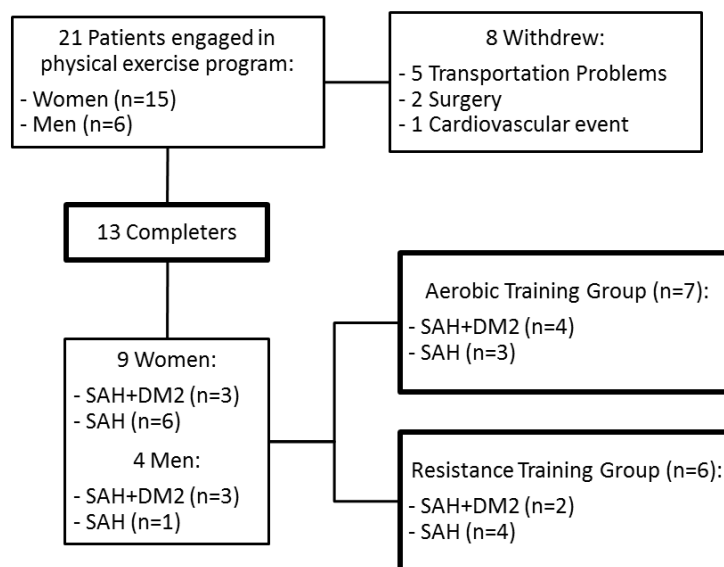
21 Patients engaged in physical exercise program:
- Women (n=15)
- Men (n=6)

8 Withdrew:
- 5 Transportation Problems
- 2 Surgery
- 1 Cardiovascular event

13 Completers

9 Women:
- SAH+DM2 (n=3)
- SAH (n=6)
4 Men:
- SAH+DM2 (n=3)
- SAH (n=1)

Aerobic Training Group (n=7):
- SAH+DM2 (n=4)
- SAH (n=3)

Resistance Training Group (n=6):
- SAH+DM2 (n=2)
- SAH (n=4)